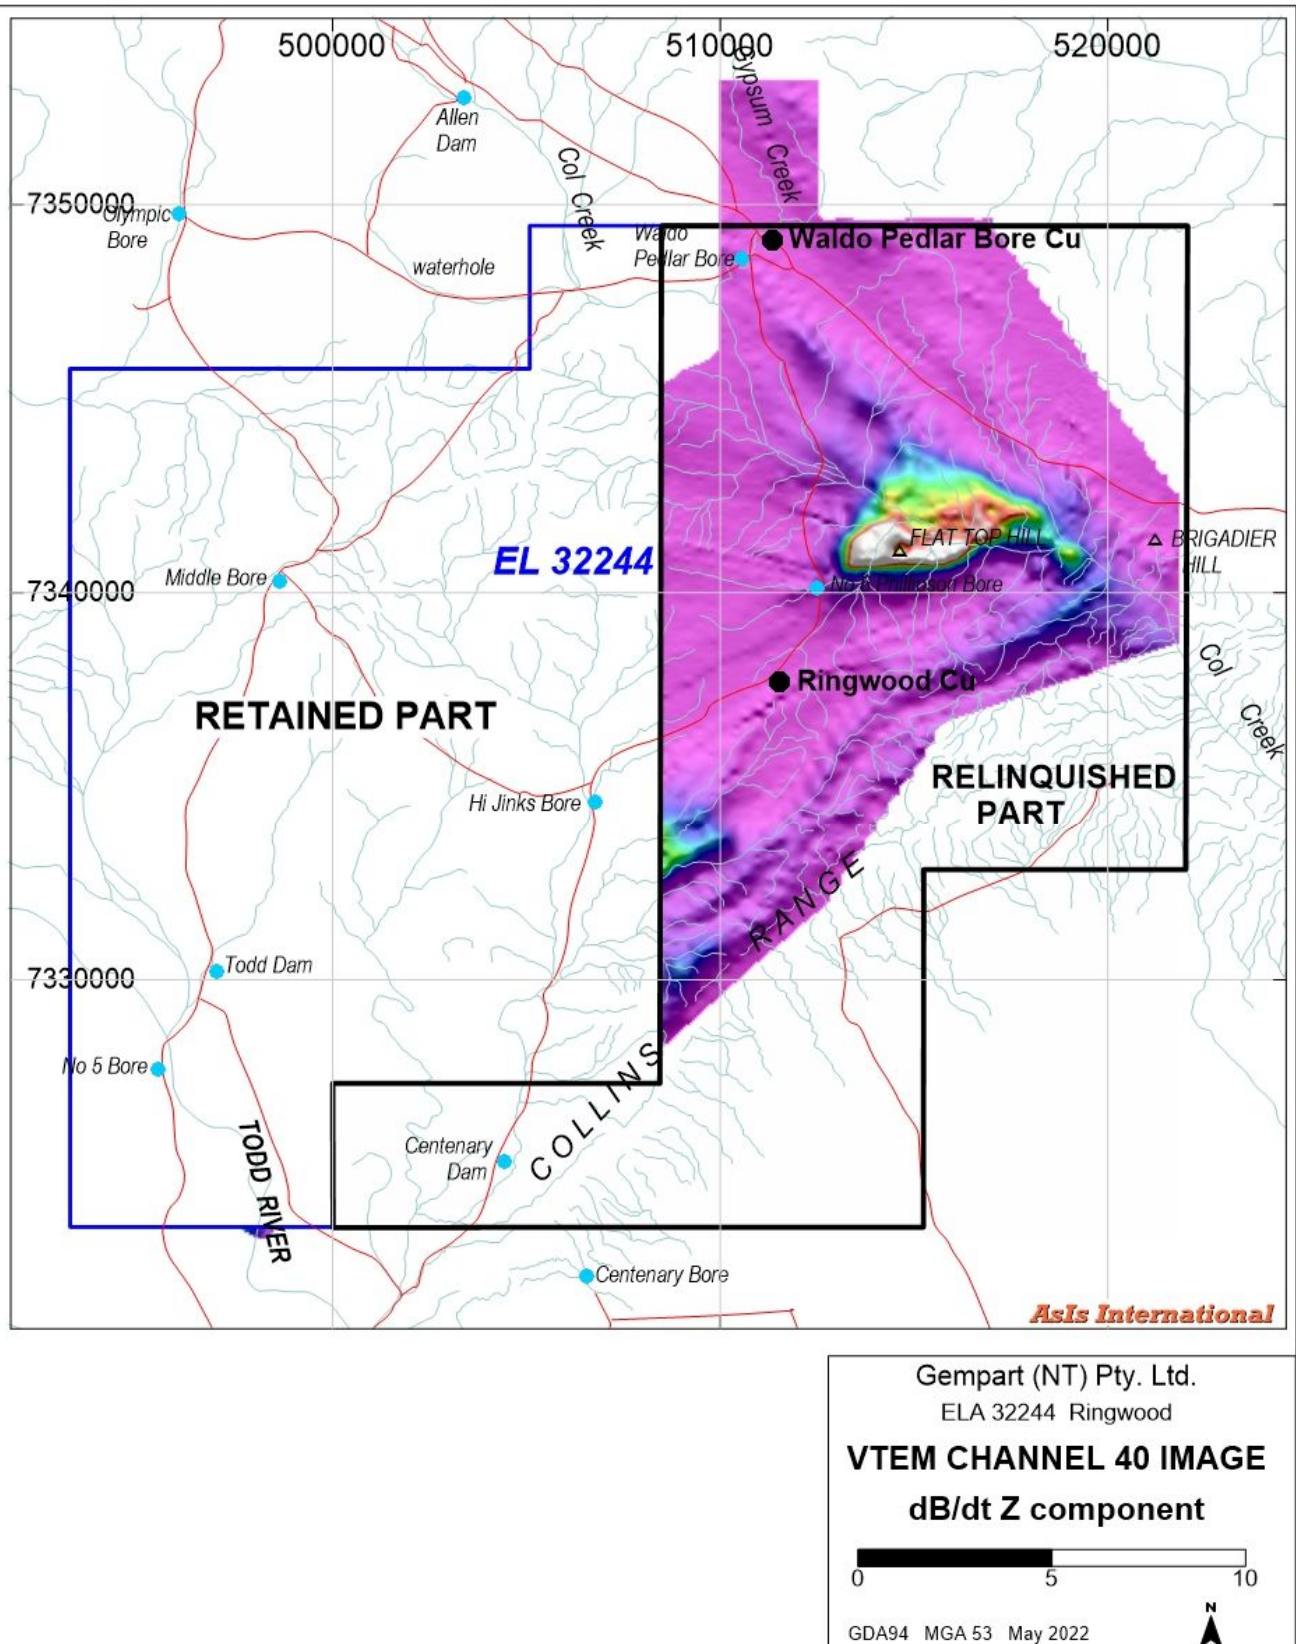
500000
510000
520000
7350000
7340000
7330000

Allen Dam
Gypsum Creek
Col Creek
Olympic Bore
Waldo Pedlar Bore
Waldo Pedlar Bore Cu
waterhole
EL 32244
FLAT TOP HILL
BRIGADIER HILL
Middle Bore
No 6 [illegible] Bore
Ringwood Cu
Col Creek
RETAINED PART
RELINQUISHED PART
Hi Jinks Bore
RANGE
COLLINS
Todd Dam
No 5 Bore
TODD RIVER
Centenary Dam
Centenary Bore
AsIs International

Gempart (NT) Pty. Ltd.
ELA 32244 Ringwood
VTEM CHANNEL 40 IMAGE
dB/dt Z component
0 5 10
GDA94 MGA 53 May 2022
N